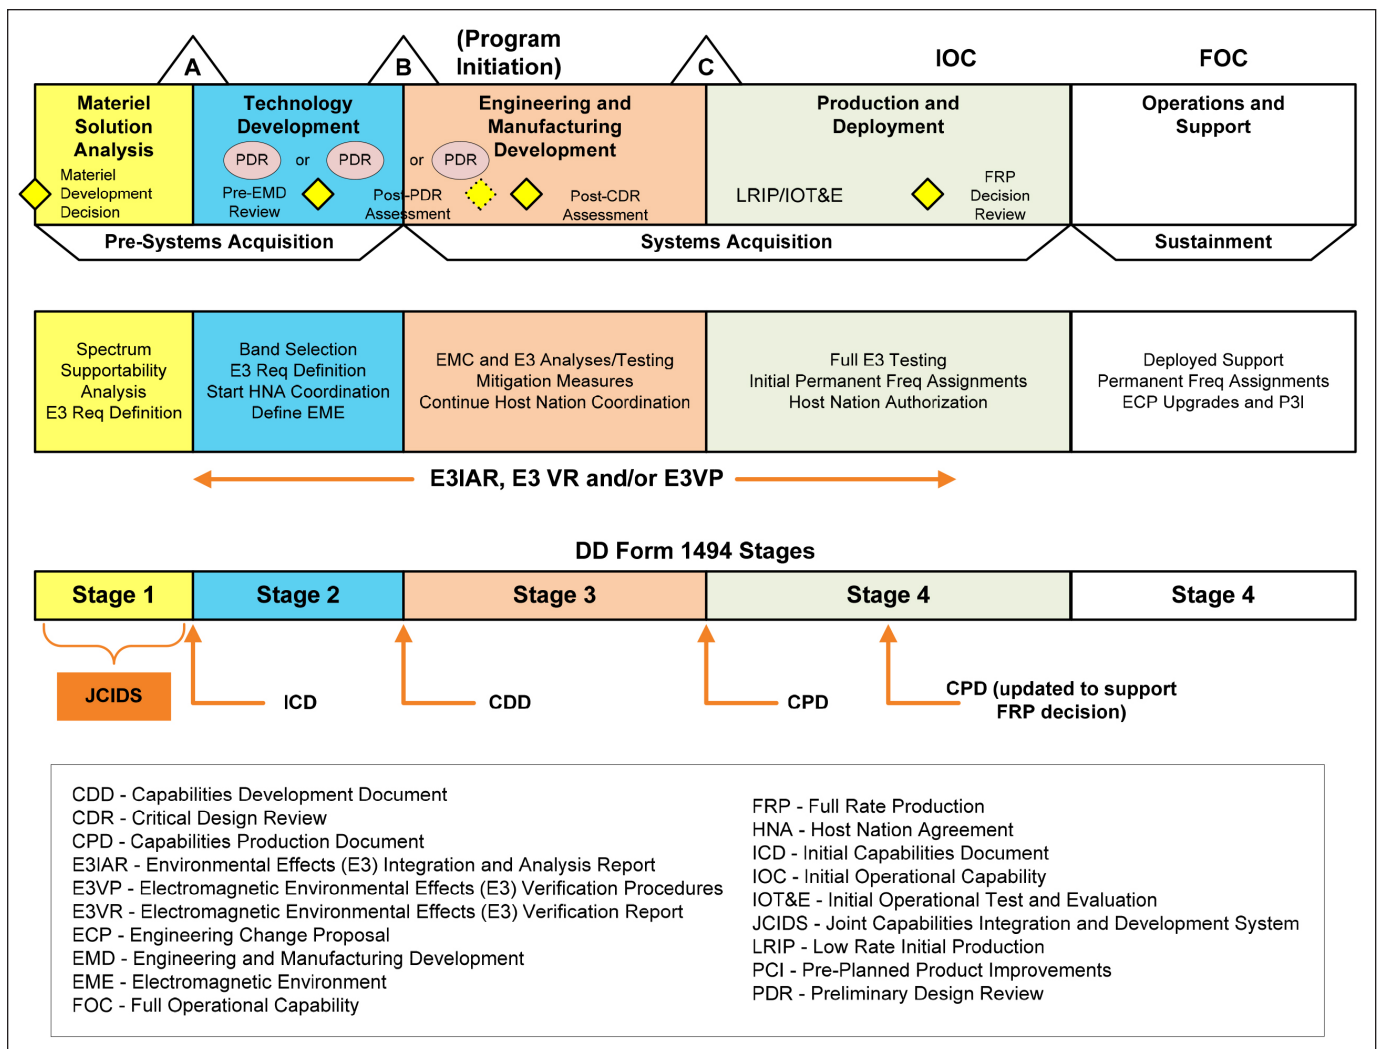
A B (Program Initiation) C IOC FOC

Materiel Solution Analysis
Materiel Development Decision

Technology Development
PDR or PDR
Pre-EMD Review

Engineering and Manufacturing Development
or PDR
Post-PDR Assessment
Post-CDR Assessment

Production and Deployment
LRIP/IOT&E
FRP Decision Review

Operations and Support

Pre-Systems Acquisition
Systems Acquisition
Sustainment

Spectrum Supportability Analysis
E3 Req Definition

Band Selection
E3 Req Definition
Start HNA Coordination
Define EME

EMC and E3 Analyses/Testing
Mitigation Measures
Continue Host Nation Coordination

Full E3 Testing
Initial Permanent Freq Assignments
Host Nation Authorization

Deployed Support
Permanent Freq Assignments
ECP Upgrades and P3I

E3IAR, E3 VR and/or E3VP

DD Form 1494 Stages

| Stage 1 | Stage 2 | Stage 3 | Stage 4 | Stage 4 |
|---|---|---|---|---|

JCIDS
ICD
CDD
CPD
CPD (updated to support FRP decision)

CDD - Capabilities Development Document
CDR - Critical Design Review
CPD - Capabilities Production Document
E3IAR - Environmental Effects (E3) Integration and Analysis Report
E3VP - Electromagnetic Environmental Effects (E3) Verification Procedures
E3VR - Electromagnetic Environmental Effects (E3) Verification Report
ECP - Engineering Change Proposal
EMD - Engineering and Manufacturing Development
EME - Electromagnetic Environment
FOC - Full Operational Capability

FRP - Full Rate Production
HNA - Host Nation Agreement
ICD - Initial Capabilities Document
IOC - Initial Operational Capability
IOT&E - Initial Operational Test and Evaluation
JCIDS - Joint Capabilities Integration and Development System
LRIP - Low Rate Initial Production
PCI - Pre-Planned Product Improvements
PDR - Preliminary Design Review